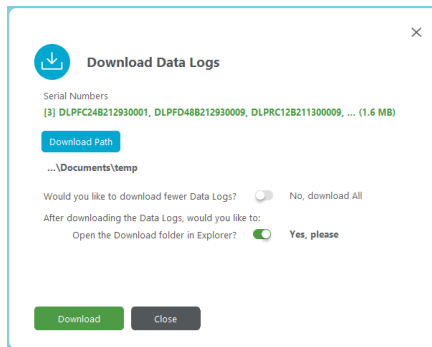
×

Download Data Logs

Serial Numbers

[3] DLPFC24B212930001, DLPFD48B212930009, DLPRC12B211300009, ... (1.6 MB)

Download Path

...\Documents\temp

Would you like to download fewer Data Logs? No, download All

After downloading the Data Logs, would you like to:

Open the Download folder in Explorer? Yes, please

Download Close